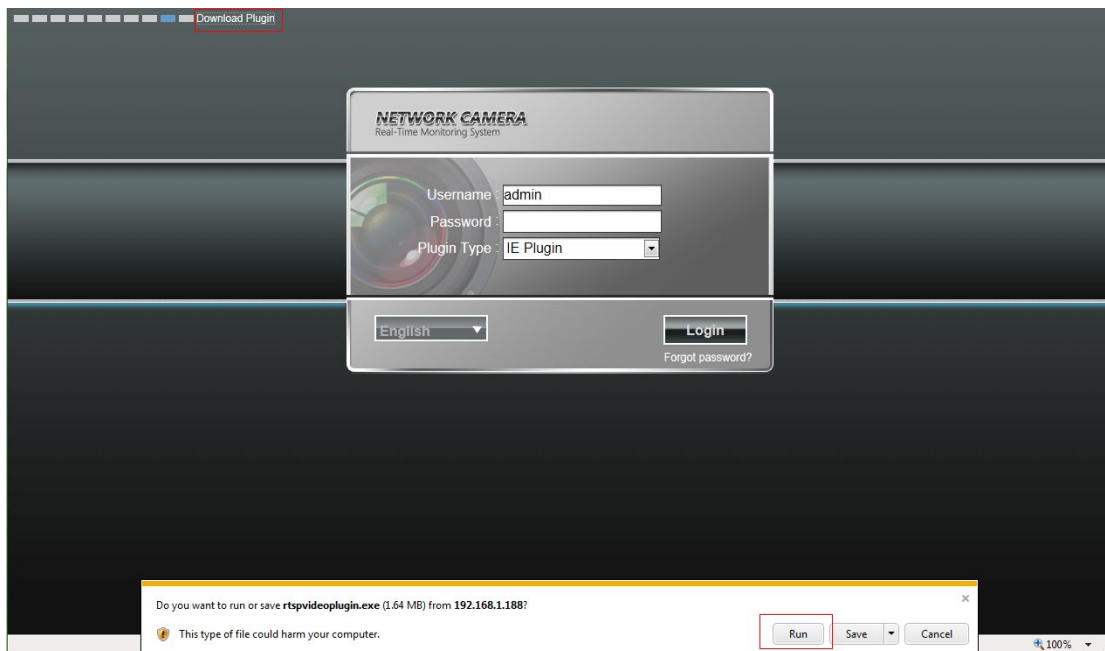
Download Plugin

NETWORK CAMERA
Real-Time Monitoring System

Username : admin
Password :
Plugin Type : IE Plugin

English
Login
Forgot password?

Do you want to run or save **rtspvideoplugin.exe** (1.64 MB) from **192.168.1.188**?
This type of file could harm your computer.
Run
Save
Cancel
×
100%